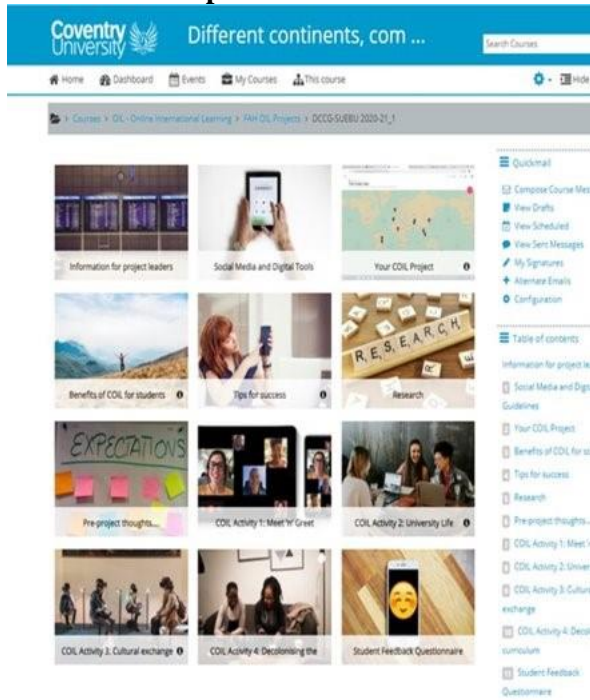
Coventry University

Different continents, com ...

Search Courses

Home Dashboard Events My Courses This course

Hide

> Courses > OIL - Online International Learning > FAH OIL Projects > DCCG-SUEBU 2020-21_1

Information for project leaders

Social Media and Digital Tools

Your COIL Project

Benefits of COIL for students

Tips for success

RESEARCH

Research

EXPECTATIONS

Pre-project thoughts...

COIL Activity 1: Meet 'n' Greet

COIL Activity 2: University Life

COIL Activity 3: Cultural exchange

COIL Activity 4: Decolonising the

Student Feedback Questionnaire

Quickmail

Compose Course Mes

View Drafts

View Scheduled

View Sent Messages

My Signatures

Alternate Emails

Configuration

Table of contents

Information for project le

Social Media and Digi Guidelines

Your COIL Project

Benefits of COIL for st

Tips for success

Research

Pre-project thoughts...

COIL Activity 1: Meet '

COIL Activity 2: Univer

COIL Activity 3: Cultur exchange

COIL Activity 4: Deco curriculum

Student Feedback Questionnaire